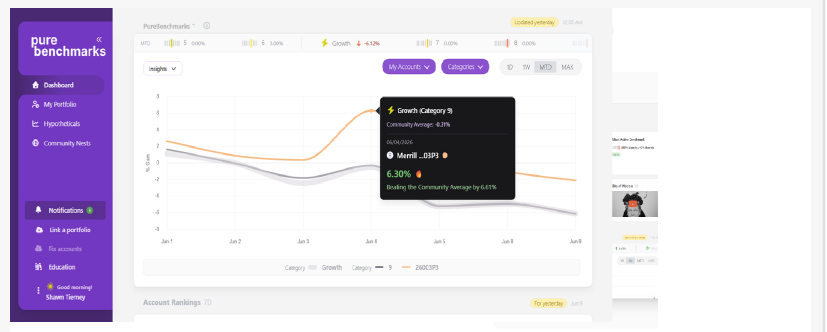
pure benchmarks
Dashboard
My Portfolio
Hypotheticals
Community Nests
Notifications
Link a portfolio
Fix accounts
Education
Good morning!
Shawn Tierney

Purebenchmarks
Updated yesterday
MTD
5 0.00%
5 3.06%
Growth -6.12%
7 0.00%
8 0.00%
Insights
My Accounts
Categories
1D
1W
MTD
MAX
Growth (Category 9)
Community Average: -0.31%
06/04/2026
Merrill ...03P3
6.30%
Beating the Community Average by 6.61%
% Gain
8
6
4
2
0
-2
-4
-6
Jan 1
Jun 2
Jun 3
Jun 4
Jun 5
Jun 8
Jun 9
Category
Growth
Category
9
260C3P3
Account Rankings
For yesterday